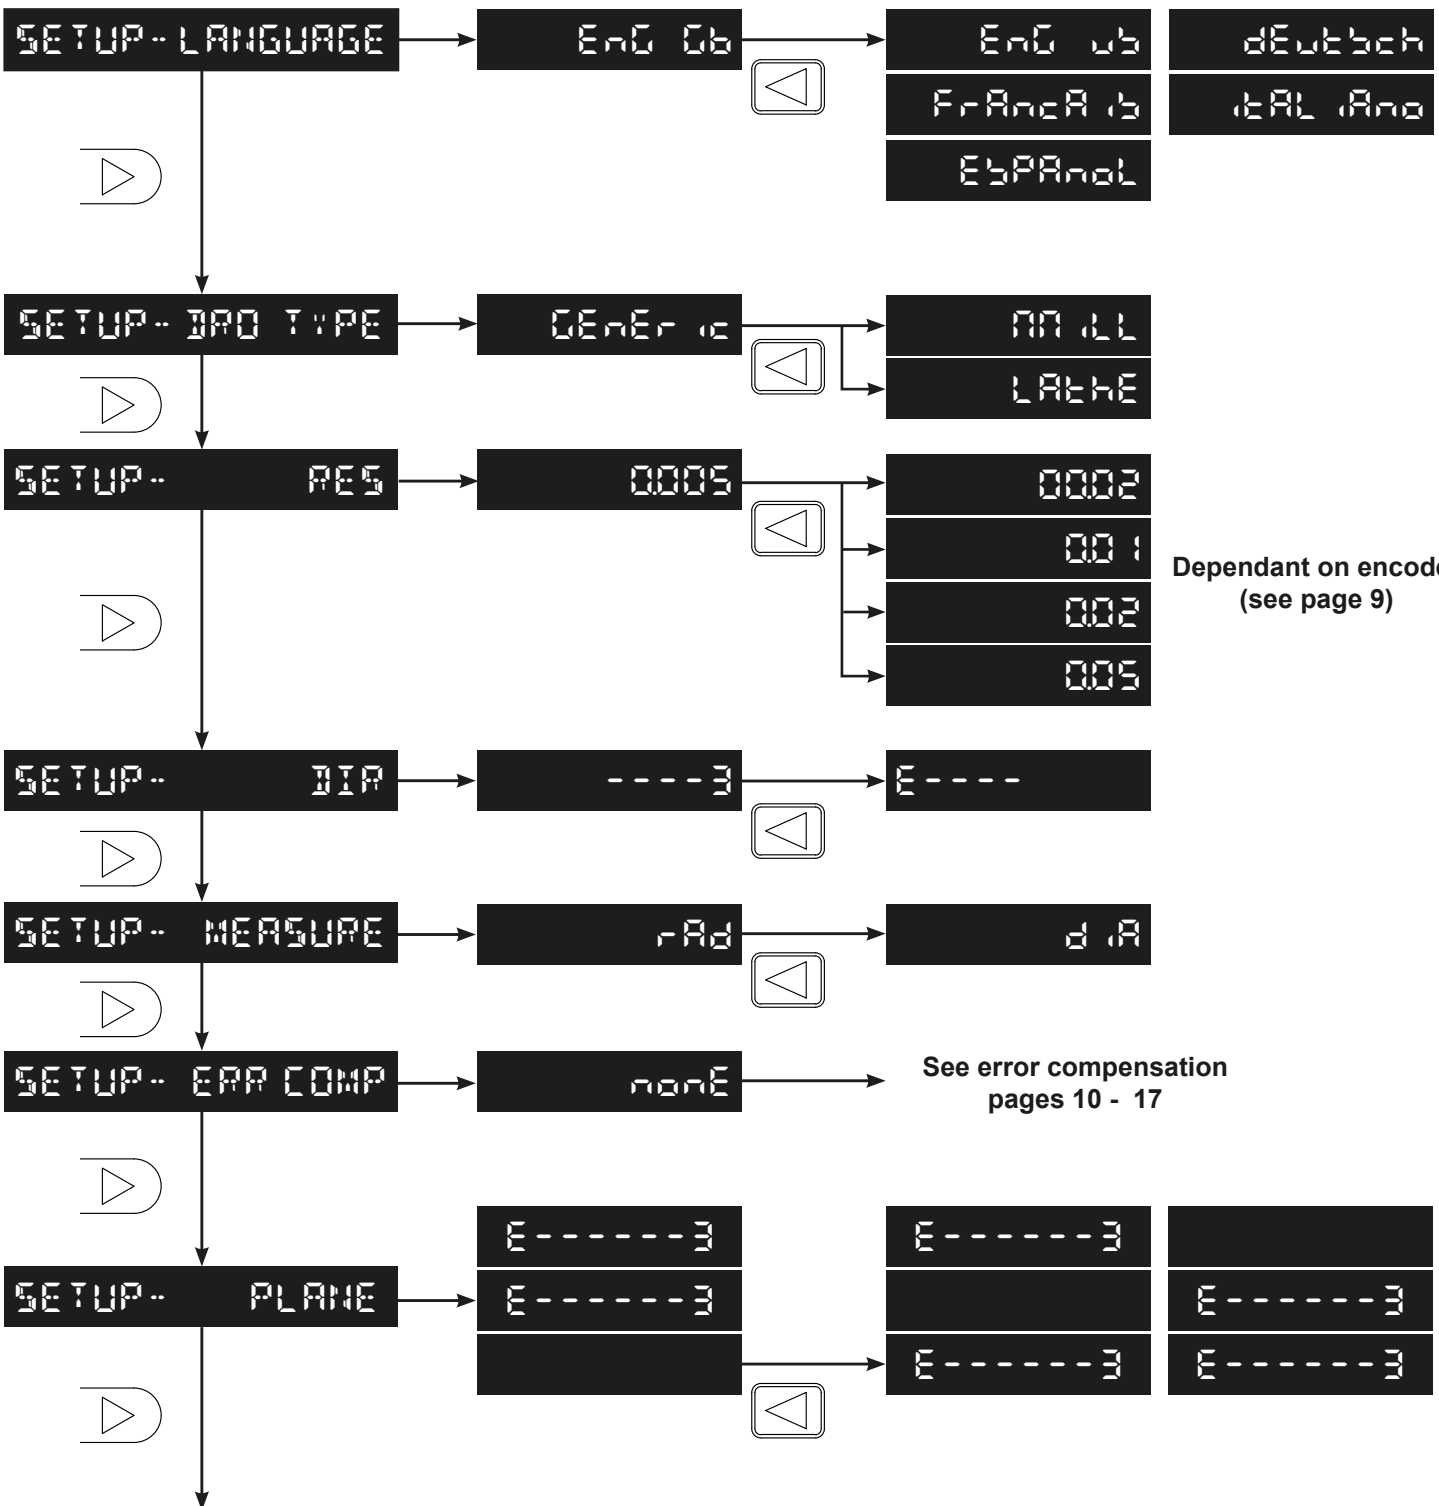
SETUP - LANGUAGE

EnG Gb

EnG Ub

FrAncAIS

ESPAnoL

dEUtSch

ItALIAno

SETUP - DRO TYPE

GEnErIc

MILL

LAthE

SETUP - RES

0.005

0.002

0.01

0.02

0.05

Dependant on encode
(see page 9)

SETUP - DIR

----3

E----

SETUP - MEASURE

rAd

dIA

SETUP - ERR COMP

nonE

See error compensation
pages 10 - 17

SETUP - PLANE

E------3

E------3

E------3

E------3

E------3

E------3